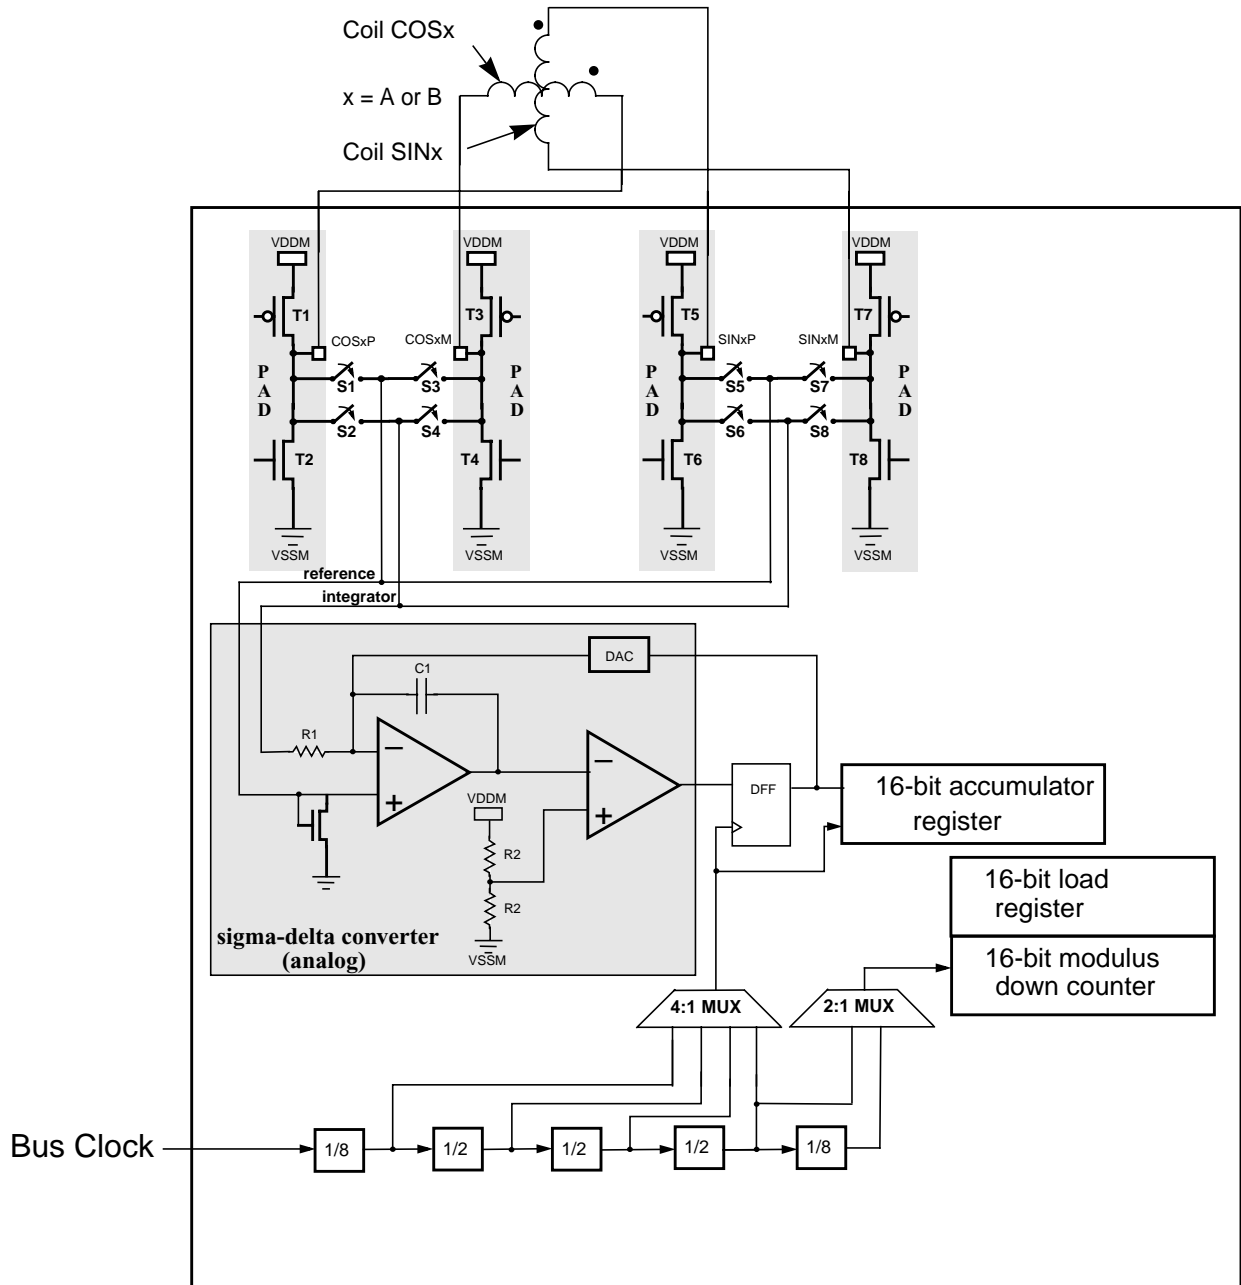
Coil COSx
x = A or B
Coil SINx

VDDM
T1
COSxP
P
A
D
S1
S2
T2
VSSM

VDDM
T3
COSxM
S3
S4
P
A
D
T4
VSSM

VDDM
T5
SINxP
P
A
D
S5
S6
T6
VSSM

VDDM
T7
SINxM
S7
S8
P
A
D
T8
VSSM

reference
integrator

DAC
C1
R1
$-$
$+$
VDDM
R2
R2
VSSM
$-$
$+$
DFF
sigma-delta converter (analog)

16-bit accumulator register
16-bit load register
16-bit modulus down counter

4:1 MUX
2:1 MUX

Bus Clock
1/8
1/2
1/2
1/2
1/8